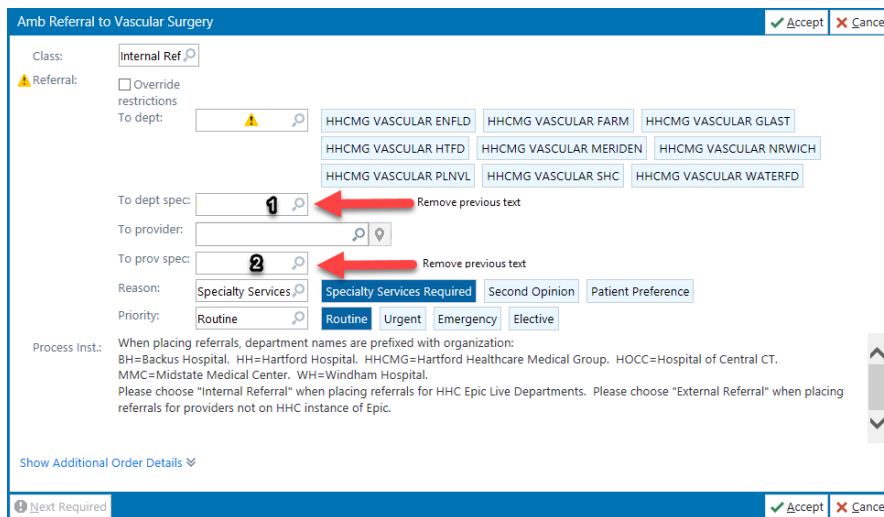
Amb Referral to Vascular Surgery

Accept Cance

Class: Internal Ref

Referral: Override restrictions

To dept:

HHCMG VASCULAR ENFLD HHCMG VASCULAR FARM HHCMG VASCULAR GLAST
HHCMG VASCULAR HTFD HHCMG VASCULAR MERIDEN HHCMG VASCULAR NRWICH
HHCMG VASCULAR PLNVL HHCMG VASCULAR SHC HHCMG VASCULAR WATERFD

To dept spec: 1 Remove previous text

To provider:

To prov spec: 2 Remove previous text

Reason: Specialty Services Specialty Services Required Second Opinion Patient Preference

Priority: Routine Routine Urgent Emergency Elective

Process Inst.: When placing referrals, department names are prefixed with organization:
BH=Backus Hospital. HH=Hartford Hospital. HHCMG=Hartford Healthcare Medical Group. HOCC=Hospital of Central CT. MMC=Midstate Medical Center. WH=Windham Hospital.
Please choose "Internal Referral" when placing referrals for HHC Epic Live Departments. Please choose "External Referral" when placing referrals for providers not on HHC instance of Epic.

Show Additional Order Details

Next Required

Accept Cance